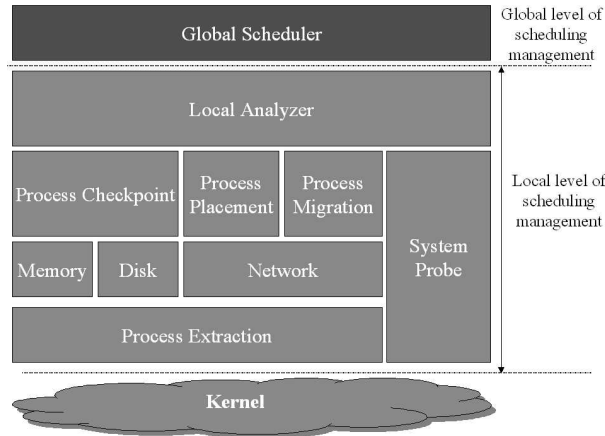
Global Scheduler

Global level of scheduling management

Local Analyzer

Process Checkpoint

Process Placement

Process Migration

System Probe

Local level of scheduling management

Memory

Disk

Network

Process Extraction

Kernel